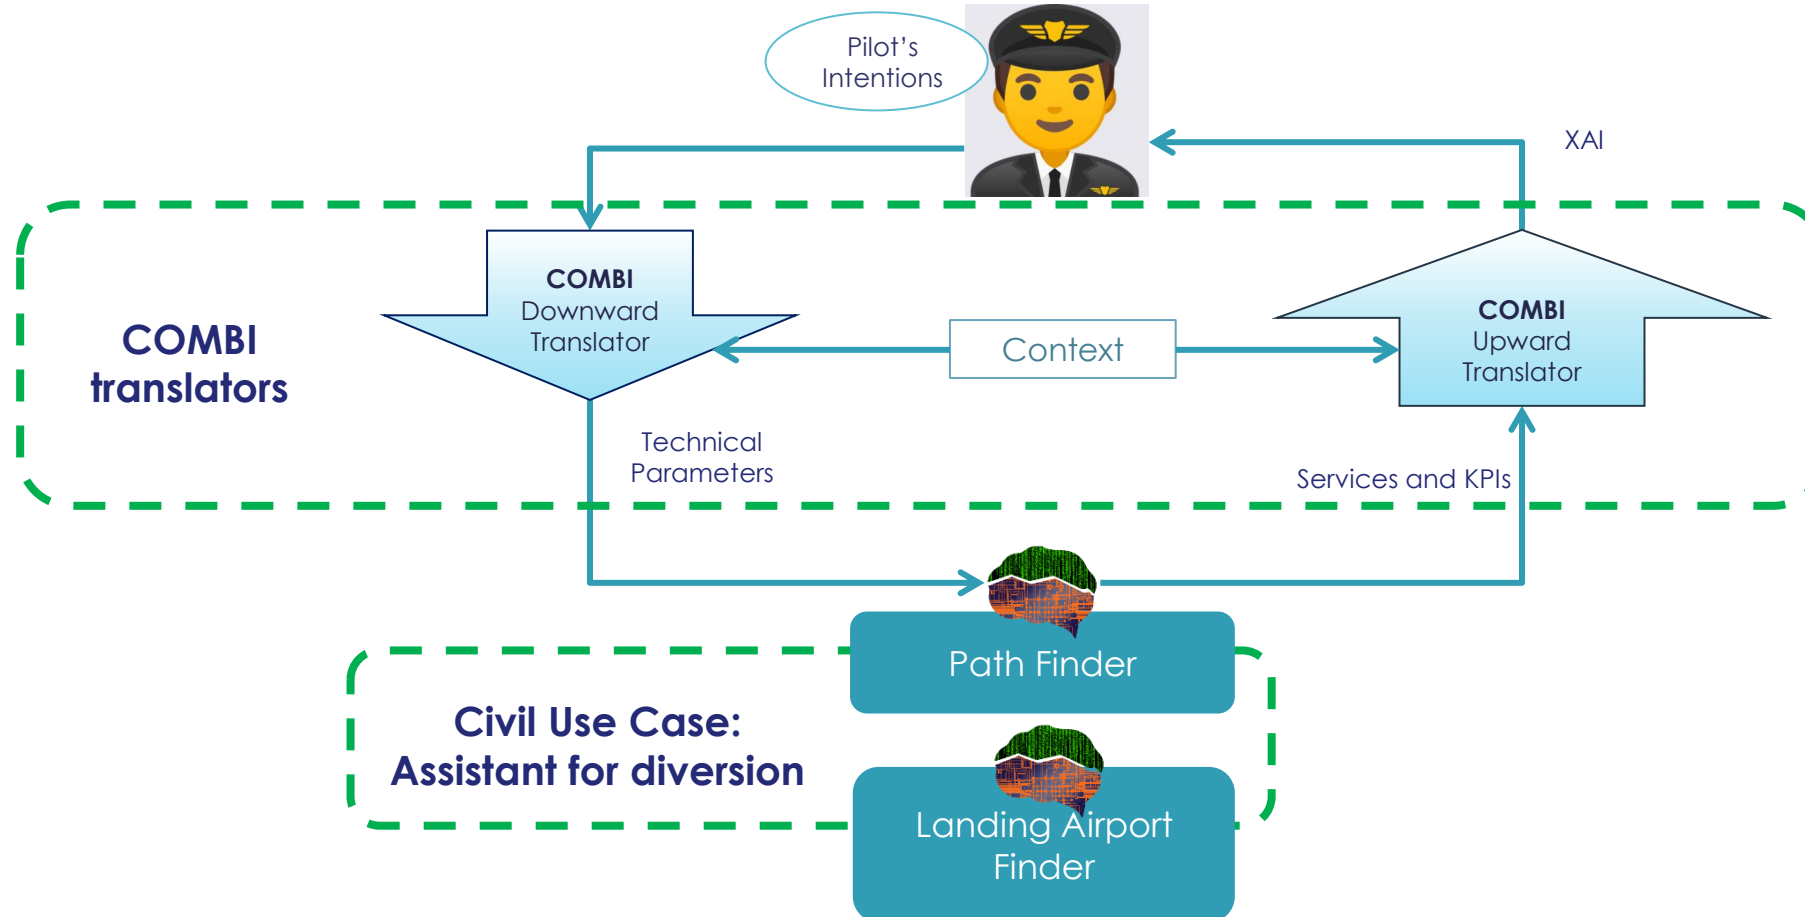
Pilot's Intentions

XAI

COMBI translators

COMBI
Downward Translator

Context

COMBI
Upward Translator

Technical Parameters

Services and KPIs

Path Finder

Civil Use Case:
Assistant for diversion

Landing Airport Finder